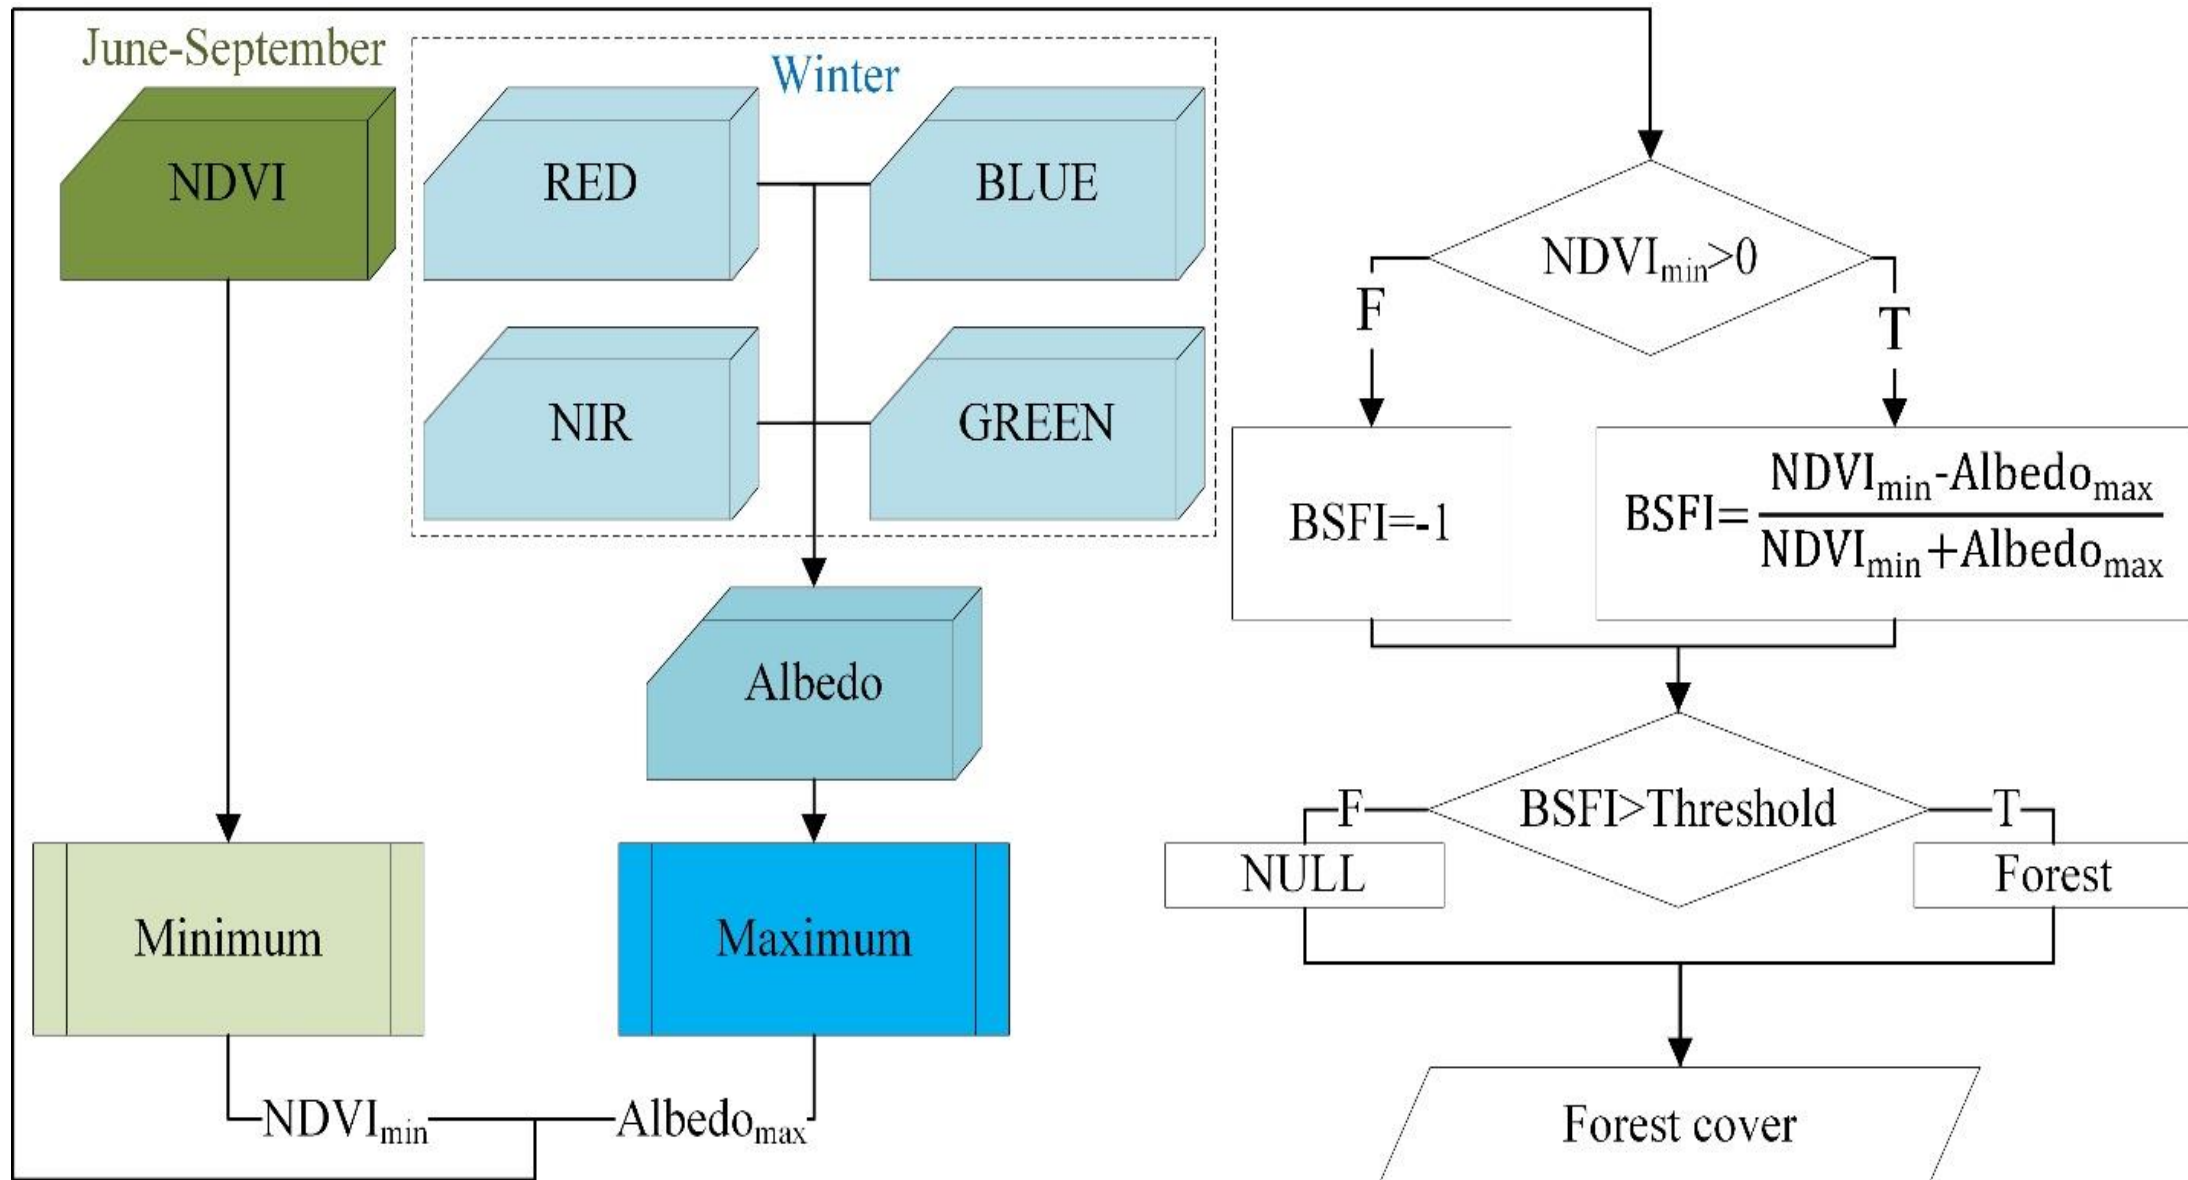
June-September

NDVI

Winter

RED

BLUE

NIR

GREEN

Albedo

Minimum

Maximum

$NDVI_{min}$

$Albedo_{max}$

$NDVI_{min}>0$

F

T

BSFI=-1

$BSFI=\frac{NDVI_{min}-Albedo_{max}}{NDVI_{min}+Albedo_{max}}$

BSFI>Threshold

F

T

NULL

Forest

Forest cover